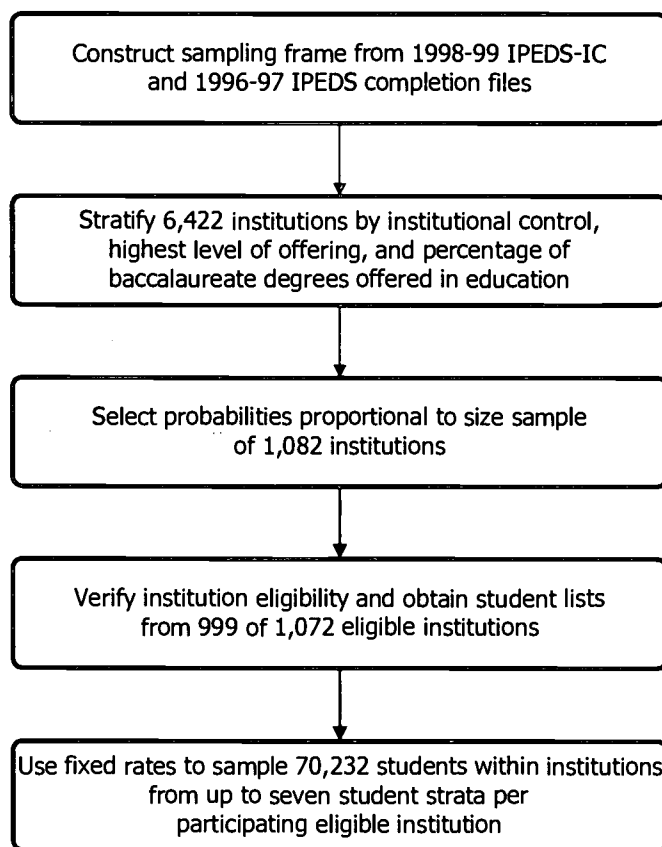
Construct sampling frame from 1998-99 IPEDS-IC and 1996-97 IPEDS completion files

Stratify 6,422 institutions by institutional control, highest level of offering, and percentage of baccalaureate degrees offered in education

Select probabilities proportional to size sample of 1,082 institutions

Verify institution eligibility and obtain student lists from 999 of 1,072 eligible institutions

Use fixed rates to sample 70,232 students within institutions from up to seven student strata per participating eligible institution